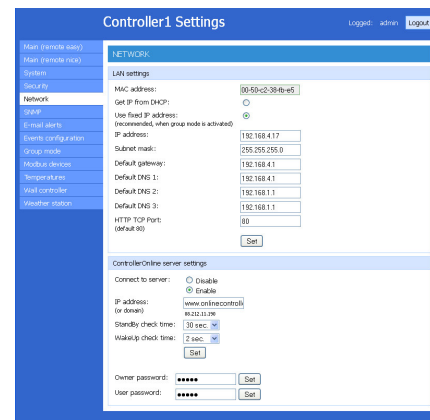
Controller1 Settings

Logged: admin Logout

Main (remote easy)
Main (remote nice)
System
Security
Network
SNMP
E-mail alerts
Events configuration
Group mode
Modbus devices
Temperatures
Wall controller
Weather station

NETWORK

LAN settings

MAC address: 00-50-c2-38-fb-e5
Get IP from DHCP:
Use fixed IP address: (recommended, when group mode is activated)
IP address: 192.168.4.17
Subnet mask: 255.255.255.0
Default gateway: 192.168.4.1
Default DNS 1: 192.168.4.1
Default DNS 2: 192.168.1.1
Default DNS 3: 192.168.1.1
HTTP TCP Port: (default 80) 80
Set

ControllerOnline server settings

Connect to server: Disable Enable
IP address: (or domain) www.onlinecontroll
85.212.11.290
StandBy check time: 30 sec.
WakeUp check time: 2 sec.
Set

Owner password: ●●●●● Set
User password: ●●●●● Set